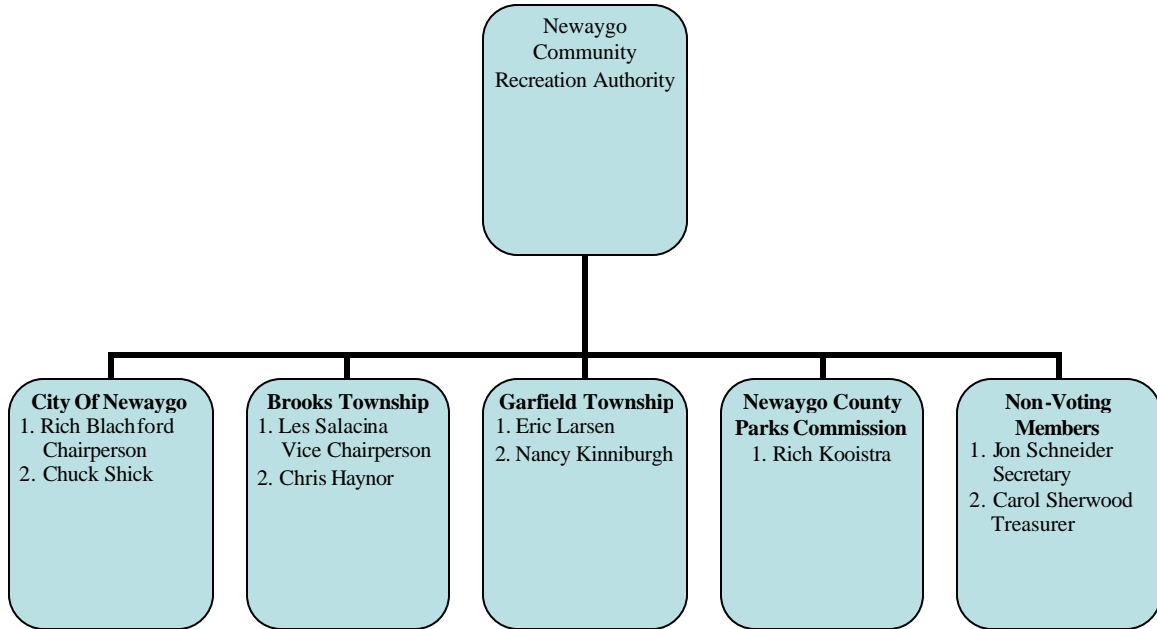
Newaygo Community Recreation Authority

**City Of Newaygo**
1. Rich Blachford Chairperson
2. Chuck Shick

**Brooks Township**
1. Les Salacina Vice Chairperson
2. Chris Haynor

**Garfield Township**
1. Eric Larsen
2. Nancy Kinniburgh

**Newaygo County Parks Commission**
1. Rich Kooistra

**Non-Voting Members**
1. Jon Schneider Secretary
2. Carol Sherwood Treasurer